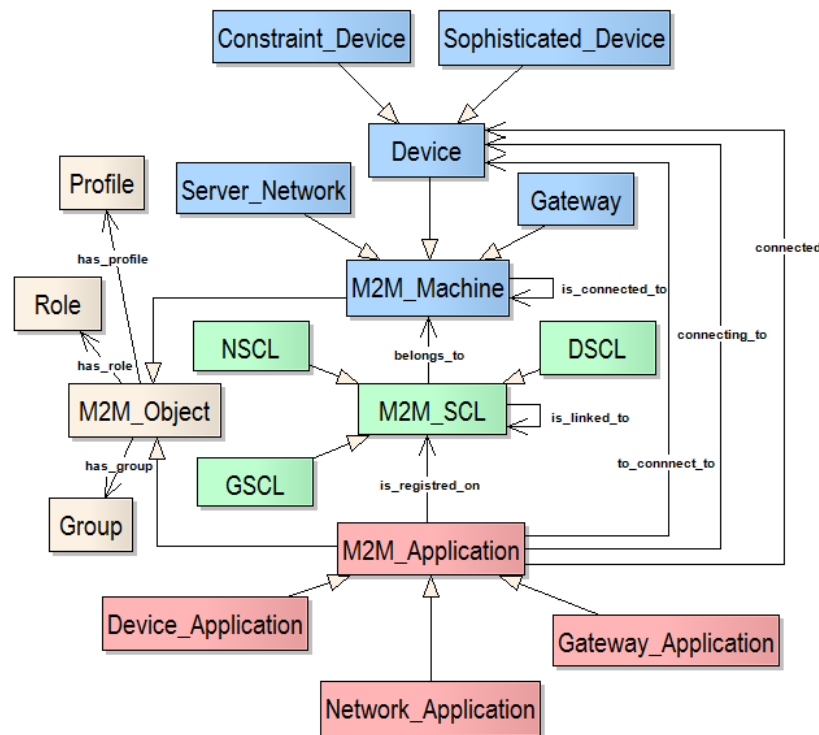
Constraint_Device
Sophisticated_Device
Device
Profile
Server_Network
Gateway
connected
has_profile
Role
M2M_Machine
is_connected_to
connecting_to
has_role
NSCL
DSCL
belongs_to
M2M_Object
M2M_SCL
is_linked_to
has_group
to_connnect_to
GSCL
is_registred_on
Group
M2M_Application
Device_Application
Gateway_Application
Network_Application